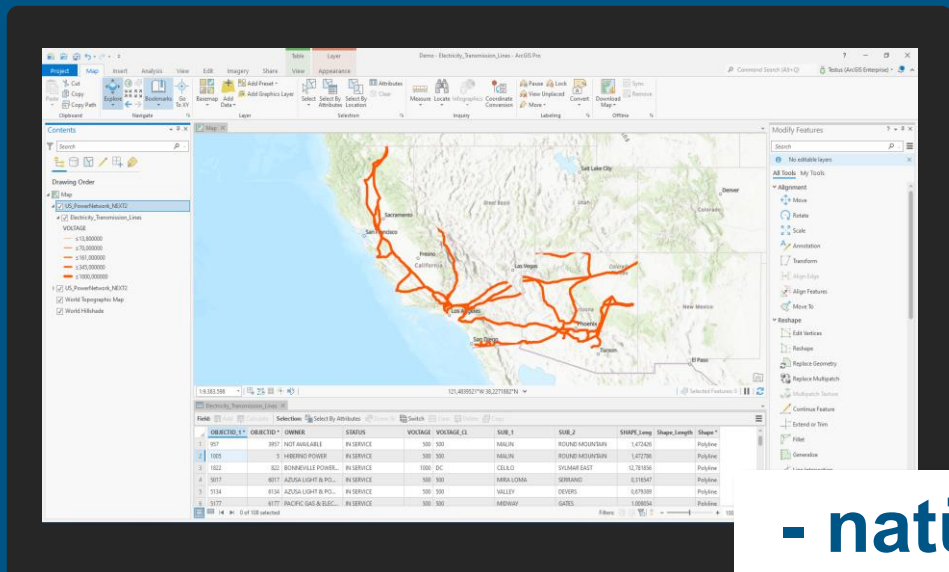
Demo - Electricity_Transmission_Lines - ArcGIS Pro

Table Layer

Project Map Insert Analysis View Edit Imagery Share View Appearance

Command Search (Alt+Q)

Paste Cut Copy Copy Path Clipboard

Explore Bookmarks Go To XY Navigate

Basemap Add Data Add Preset Add Graphics Layer Layer

Select Select By Attributes Select By Location Attributes Clear Selection

Measure Locate Infographics Coordinate Conversion Inquiry

Pause Lock View Unplaced More Labeling

Convert Download Map Sync Remove Offline

Contents

Search

Drawing Order

Map

US_PowerNetwork_NEXT2

Electricity_Transmission_Lines

VOLTAGE

≤13,800000

≤70,000000

≤161,000000

≤345,000000

≤1000,000000

US_PowerNetwork_NEXT2

World Topographic Map

World Hillshade

Map

Sacramento

San Francisco

Fresno

California

Las Vegas

Los Angeles

San Diego

Phoenix

Tucson

Salt Lake City

Denver

Colorado

New Mexico

El Paso

Great Basin

1:8,383,566

121.4839521°W 38.2271882°N

Selected Features: 0

Modify Features

Search

No editable layers

All Tools My Tools

Alignment

Move

Rotate

Scale

Annotation

Transform

Align Edge

Align Features

Move To

Reshape

Edit Vertices

Reshape

Replace Geometry

Replace Multipatch

Multipatch Texture

Continue Feature

Extend or Trim

Fillet

Generalize

Electricity_Transmission_Lines

Field: Add Calculate Selection: Select By Attributes Zoom To Switch Clear Delete Copy

| | OBJECTID_1 | OBJECTID | OWNER | STATUS | VOLTAGE | VOLTAGE_CL | SUB_1 | SUB_2 | SHAPE_Leng | Shape_Length | Shape |
|---|---|---|---|---|---|---|---|---|---|---|---|
| 1 | 957 | 3957 | NOT AVAILABLE | IN SERVICE | 500 | 500 | MALIN | ROUND MOUNTAIN | 1,472426 | | Polyline |
| 2 | 1005 | 5 | HIBERNO POWER | IN SERVICE | 500 | 500 | MALIN | ROUND MOUNTAIN | 1,472786 | | Polyline |
| 3 | 1822 | 822 | BONNEVILLE POWER... | IN SERVICE | 1000 | DC | CELILO | SYLMAR EAST | 12,781856 | | Polyline |
| 4 | 5017 | 6017 | AZUSA LIGHT & PO... | IN SERVICE | 500 | 500 | MIRA LOMA | SERRANO | 0,318547 | | Polyline |
| 5 | 3134 | 8134 | AZUSA LIGHT & PO... | IN SERVICE | 500 | 500 | VALLEY | DEVERS | 0,679389 | | Polyline |
| 6 | 3177 | 8177 | PACIFIC GAS & ELEC... | IN SERVICE | 500 | 500 | MIDWAY | GATES | 1,008034 | | Polyline |

0 of 108 selected

Filters:

- nat